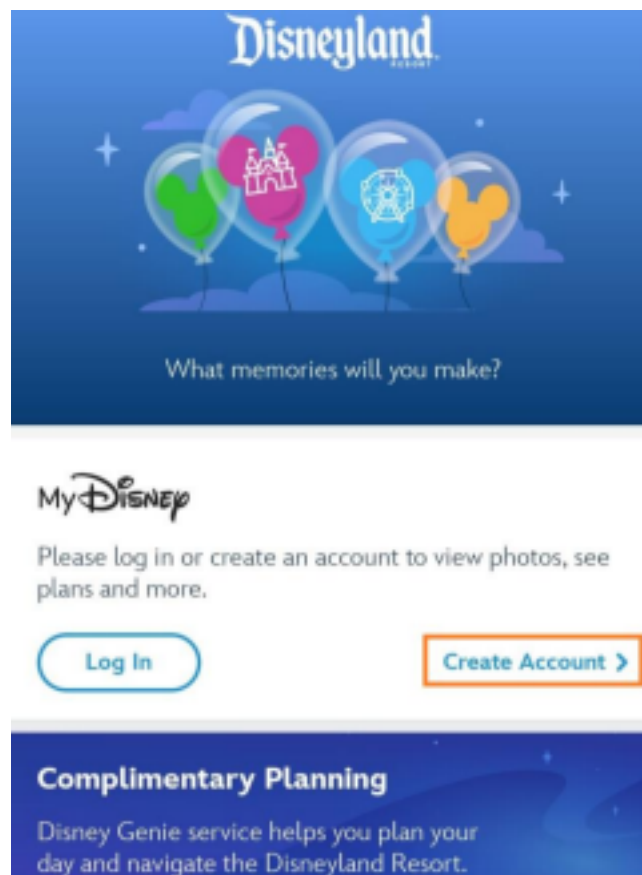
Disneyland
RESORT

What memories will you make?

My Disney

Please log in or create an account to view photos, see plans and more.

Log In

Create Account ›

Complimentary Planning

Disney Genie service helps you plan your day and navigate the Disneyland Resort.